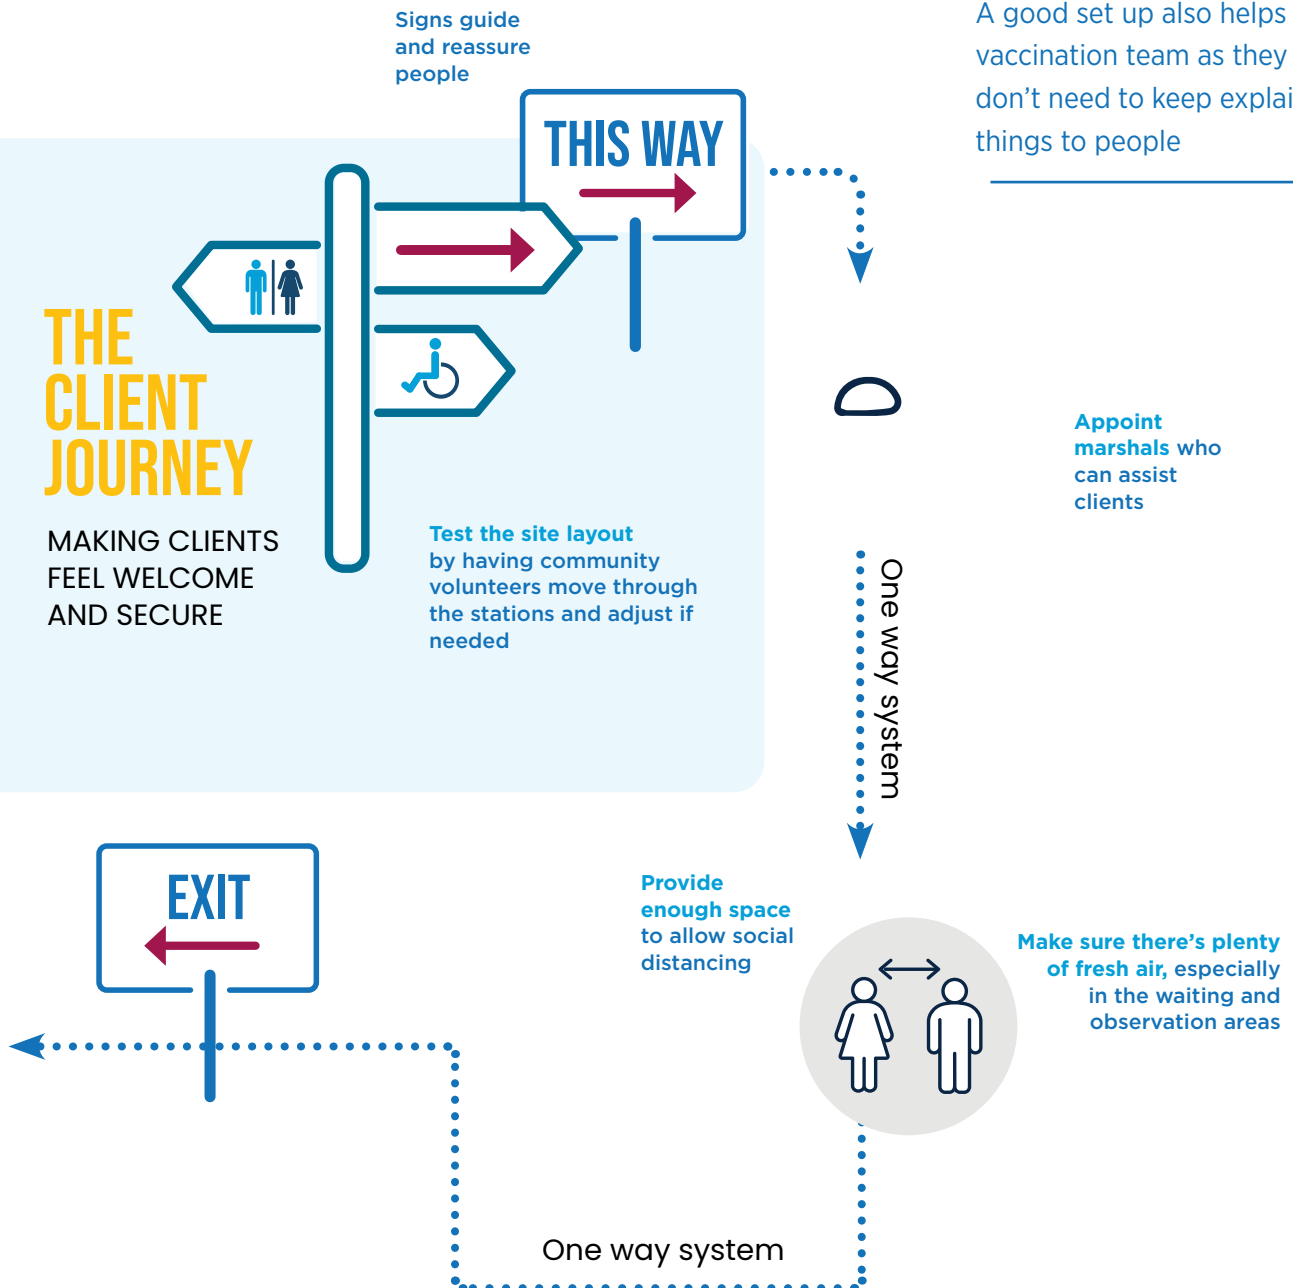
Signs guide and reassure people

THIS WAY

A good set up also helps vaccination team as they don't need to keep explai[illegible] things to people

THE CLIENT JOURNEY

MAKING CLIENTS FEEL WELCOME AND SECURE

Appoint marshals who can assist clients

Test the site layout by having community volunteers move through the stations and adjust if needed

One way system

EXIT

Provide enough space to allow social distancing

Make sure there's plenty of fresh air, especially in the waiting and observation areas

One way system